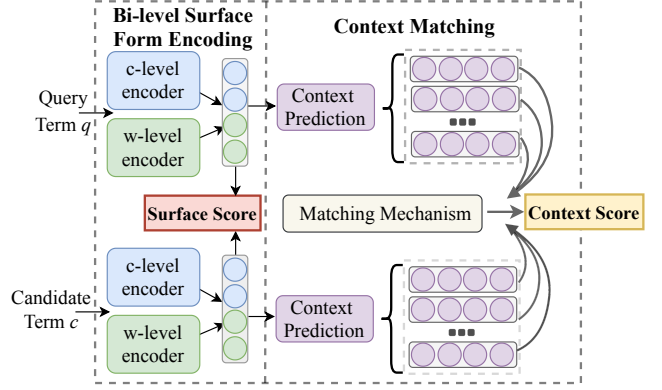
Bi-level Surface Form Encoding

Context Matching

Query Term $q$

c-level encoder

w-level encoder

Context Prediction

Surface Score

Matching Mechanism

Context Score

Candidate Term $c$

c-level encoder

w-level encoder

Context Prediction